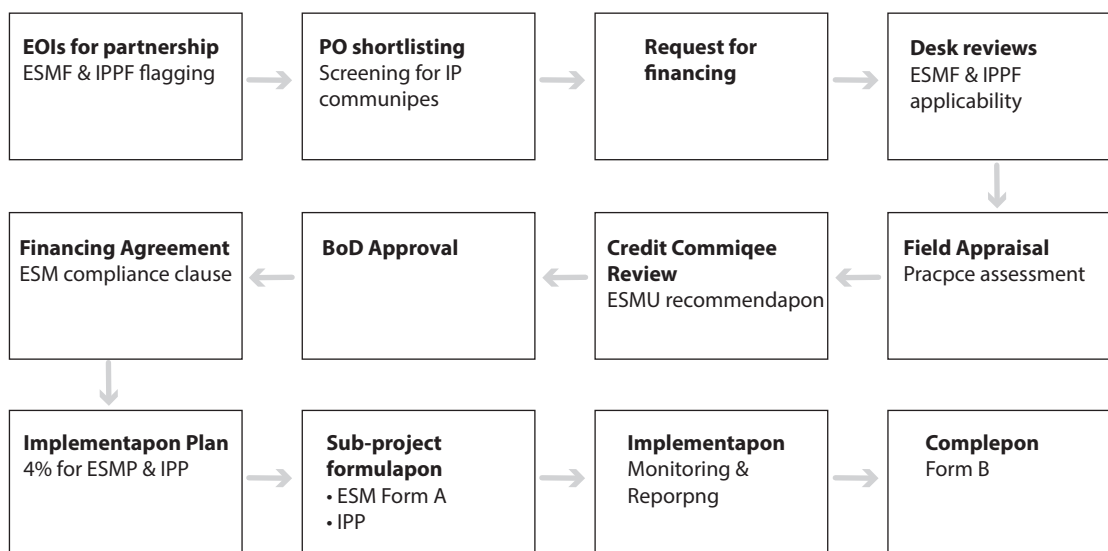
**EOIs for partnership**
ESMF & IPPF flagging

**PO shortlisting**
Screening for IP communipes

**Request for financing**

**Desk reviews**
ESMF & IPPF applicability

**Field Appraisal**
Pracpce assessment

**Credit Commiqee Review**
ESMU recommendapon

**BoD Approval**

**Financing Agreement**
ESM compliance clause

**Implementapon Plan**
4% for ESMP & IPP

**Sub-project formulapon**
• ESM Form A
• IPP

**Implementapon**
Monitoring & Reporpng

**Complepon**
Form B